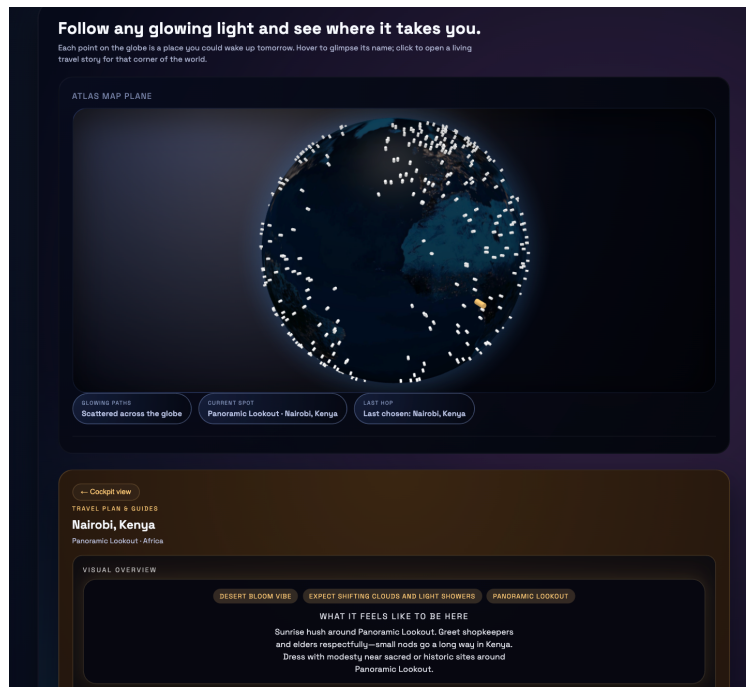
Follow any glowing light and see where it takes you.

Each point on the globe is a place you could wake up tomorrow. Hover to glimpse its name; click to open a living travel story for that corner of the world.

ATLAS MAP PLANE

GLOWING PATHS
Scattered across the globe

CURRENT SPOT
Panoramic Lookout · Nairobi, Kenya

LAST HOP
Last chosen: Nairobi, Kenya

← Cockpit view

TRAVEL PLAN & GUIDES

Nairobi, Kenya

Panoramic Lookout · Africa

VISUAL OVERVIEW

DESERT BLOOM VIBE

EXPECT SHIFTING CLOUDS AND LIGHT SHOWERS

PANORAMIC LOOKOUT

WHAT IT FEELS LIKE TO BE HERE

Sunrise hush around Panoramic Lookout. Greet shopkeepers and elders respectfully—small nods go a long way in Kenya. Dress with modesty near sacred or historic sites around Panoramic Lookout.